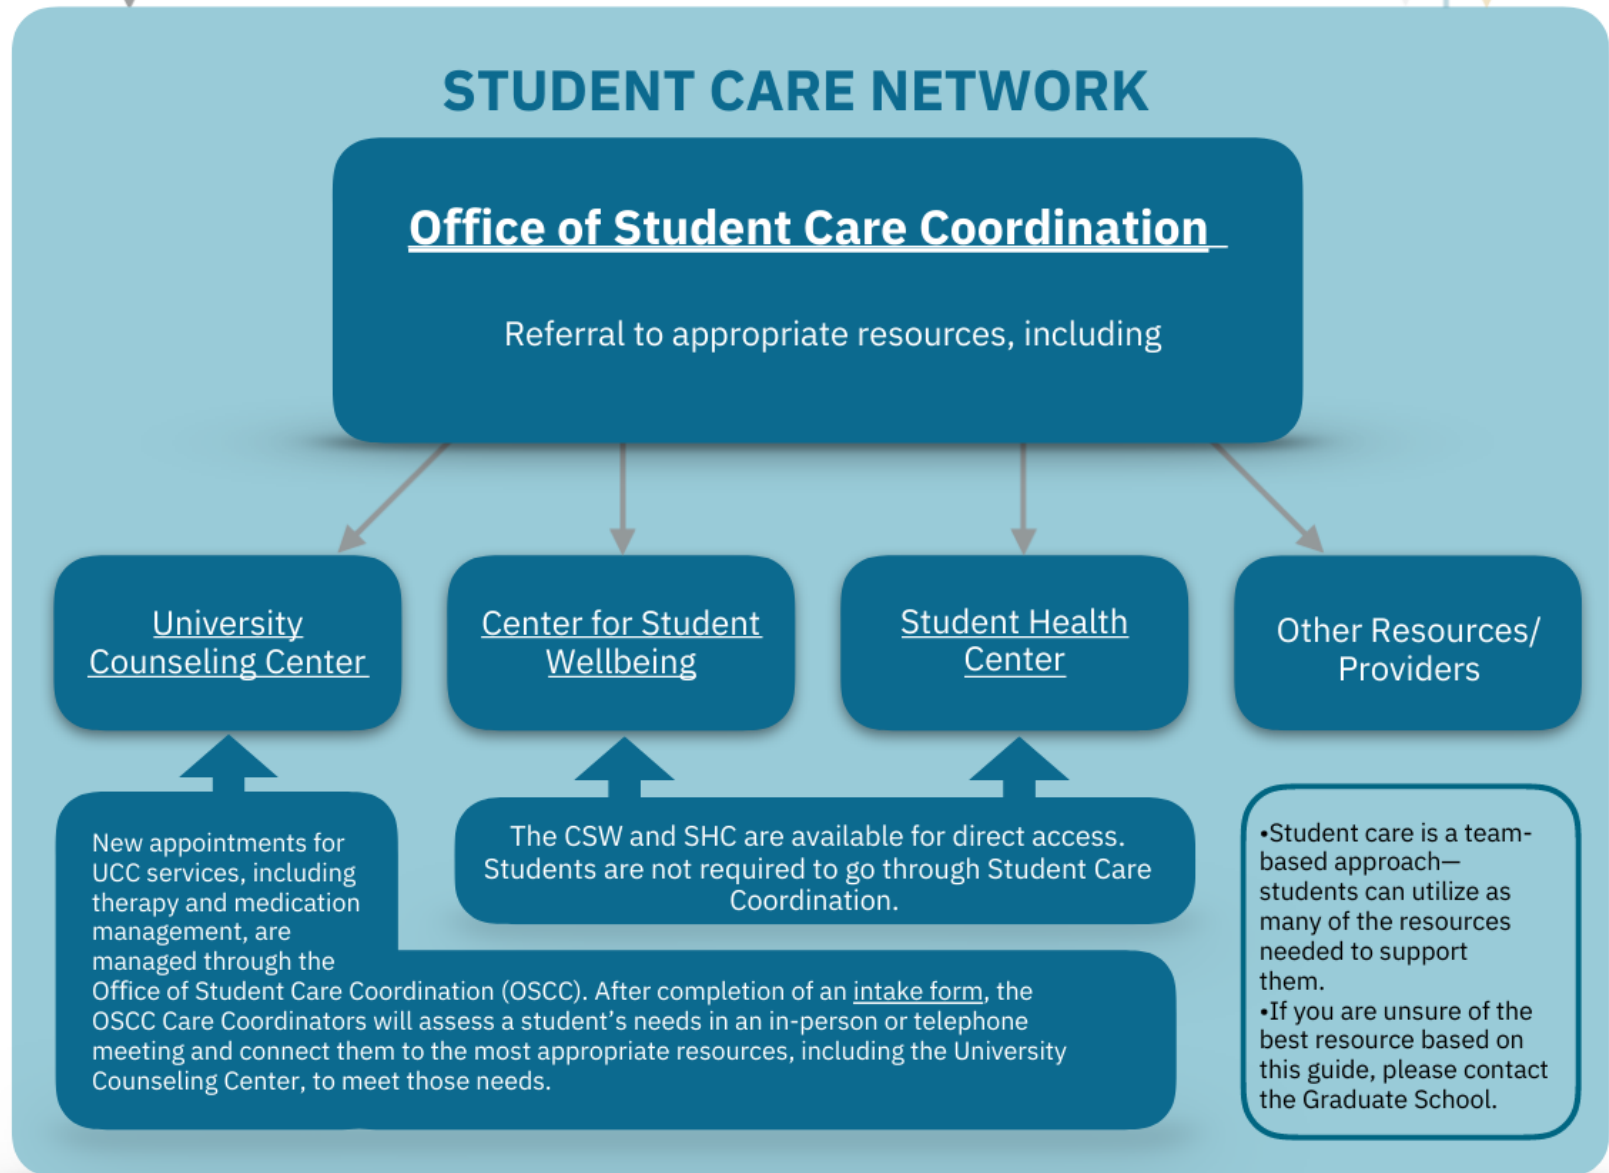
STUDENT CARE NETWORK

Office of Student Care Coordination

Referral to appropriate resources, including

University Counseling Center

Center for Student Wellbeing

Student Health Center

Other Resources/ Providers

New appointments for UCC services, including therapy and medication management, are managed through the Office of Student Care Coordination (OSCC). After completion of an intake form, the OSCC Care Coordinators will assess a student's needs in an in-person or telephone meeting and connect them to the most appropriate resources, including the University Counseling Center, to meet those needs.

The CSW and SHC are available for direct access. Students are not required to go through Student Care Coordination.

•Student care is a team-based approach—students can utilize as many of the resources needed to support them.
•If you are unsure of the best resource based on this guide, please contact the Graduate School.